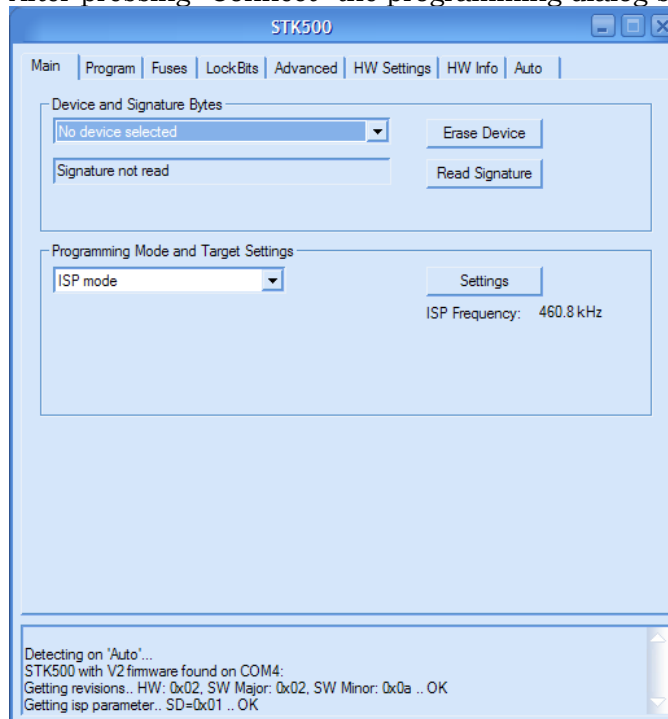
After pressing "Connect" the programming dialog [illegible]

STK500

Main | Program | Fuses | LockBits | Advanced | HW Settings | HW Info | Auto

Device and Signature Bytes

No device selected

Erase Device

Signature not read

Read Signature

Programming Mode and Target Settings

ISP mode

Settings

ISP Frequency: 460.8 kHz

Detecting on 'Auto'...
STK500 with V2 firmware found on COM4:
Getting revisions.. HW: 0x02, SW Major: 0x02, SW Minor: 0x0a .. OK
Getting isp parameter.. SD=0x01 .. OK